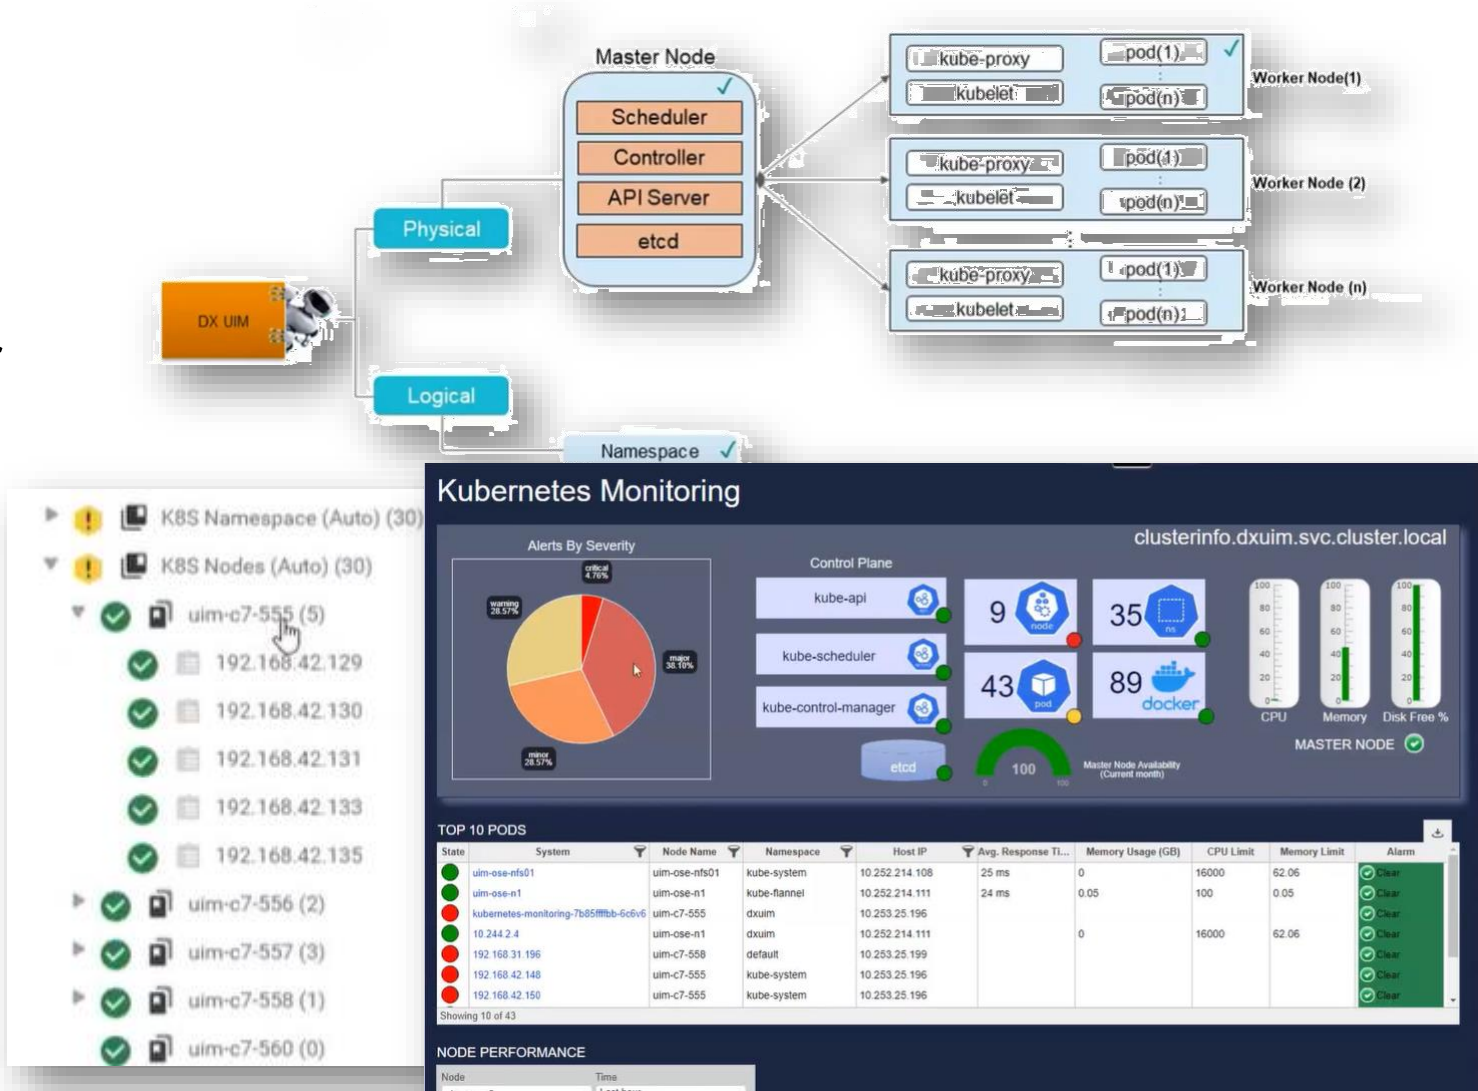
Master Node

Scheduler

Controller

API Server

etcd

kube-proxy

kubelet

pod(1)

pod(n)

Worker Node(1)

kube-proxy

kubelet

pod(1)

pod(n)

Worker Node (2)

kube-proxy

kubelet

pod(1)

pod(n)

Worker Node (n)

DX UIM

Physical

Logical

Namespace

K8S Namespace (Auto) (30)

K8S Nodes (Auto) (30)

uim-c7-555 (5)

192.168.42.129

192.168.42.130

192.168.42.131

192.168.42.133

192.168.42.135

uim-c7-556 (2)

uim-c7-557 (3)

uim-c7-558 (1)

uim-c7-560 (0)

Kubernetes Monitoring

clusterinfo.dxuim.svc.cluster.local

Alerts By Severity

critical 4.76%

warning 28.57%

major 38.10%

minor 28.57%

Control Plane

kube-api

kube-scheduler

kube-control-manager

etcd

9 node

35 ns

43 pod

89 docker

100

Master Node Availability (Current month)

CPU

Memory

Disk Free %

MASTER NODE

TOP 10 PODS

| State | System | Node Name | Namespace | Host IP | Avg. Response Ti... | Memory Usage (GB) | CPU Limit | Memory Limit | Alarm |
|---|---|---|---|---|---|---|---|---|---|
| | uim-ose-nfs01 | uim-ose-nfs01 | kube-system | 10.252.214.108 | 25 ms | 0 | 16000 | 62.06 | Clear |
| | uim-ose-n1 | uim-ose-n1 | kube-flannel | 10.252.214.111 | 24 ms | 0.05 | 100 | 0.05 | Clear |
| | kubernetes-monitoring-7b85ffffbb-6c6v6 | uim-c7-555 | dxuim | 10.253.25.196 | | | | | Clear |
| | 10.244.2.4 | uim-ose-n1 | dxuim | 10.252.214.111 | | 0 | 16000 | 62.06 | Clear |
| | 192.168.31.196 | uim-c7-558 | default | 10.253.25.199 | | | | | Clear |
| | 192.168.42.148 | uim-c7-555 | kube-system | 10.253.25.196 | | | | | Clear |
| | 192.168.42.150 | uim-c7-555 | kube-system | 10.253.25.196 | | | | | Clear |

Showing 10 of 43

NODE PERFORMANCE

Node

Time